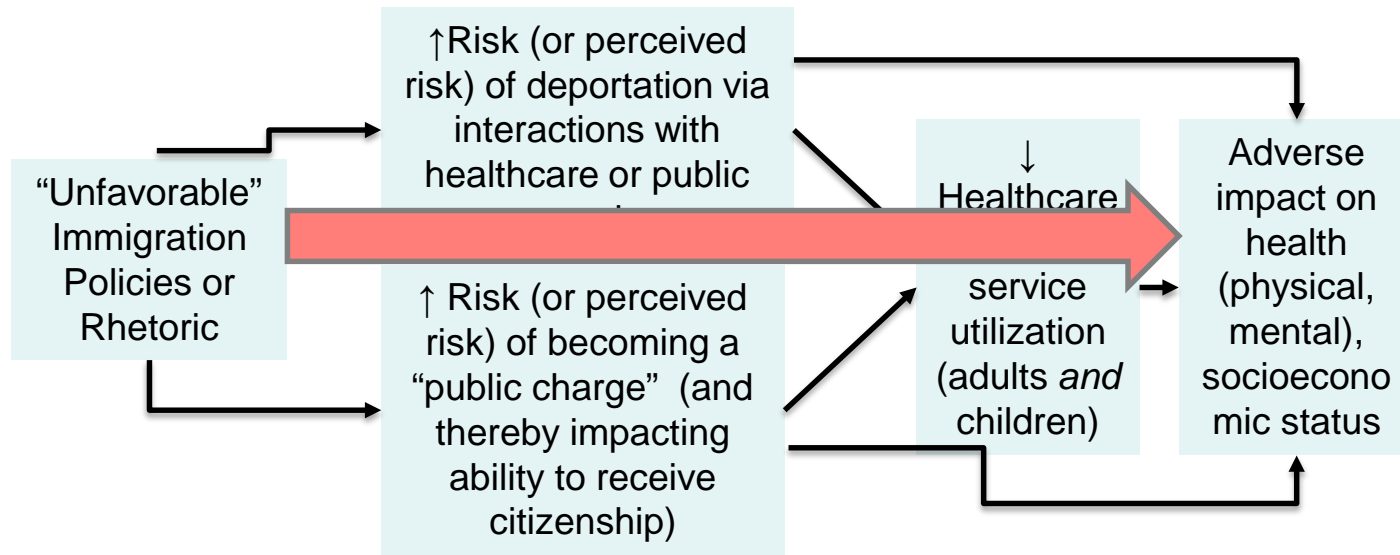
"Unfavorable" Immigration Policies or Rhetoric

↑Risk (or perceived risk) of deportation via interactions with healthcare or public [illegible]

↑ Risk (or perceived risk) of becoming a "public charge" (and thereby impacting ability to receive citizenship)

↓ Healthcare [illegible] service utilization (adults *and* children)

Adverse impact on health (physical, mental), socioeconomic status